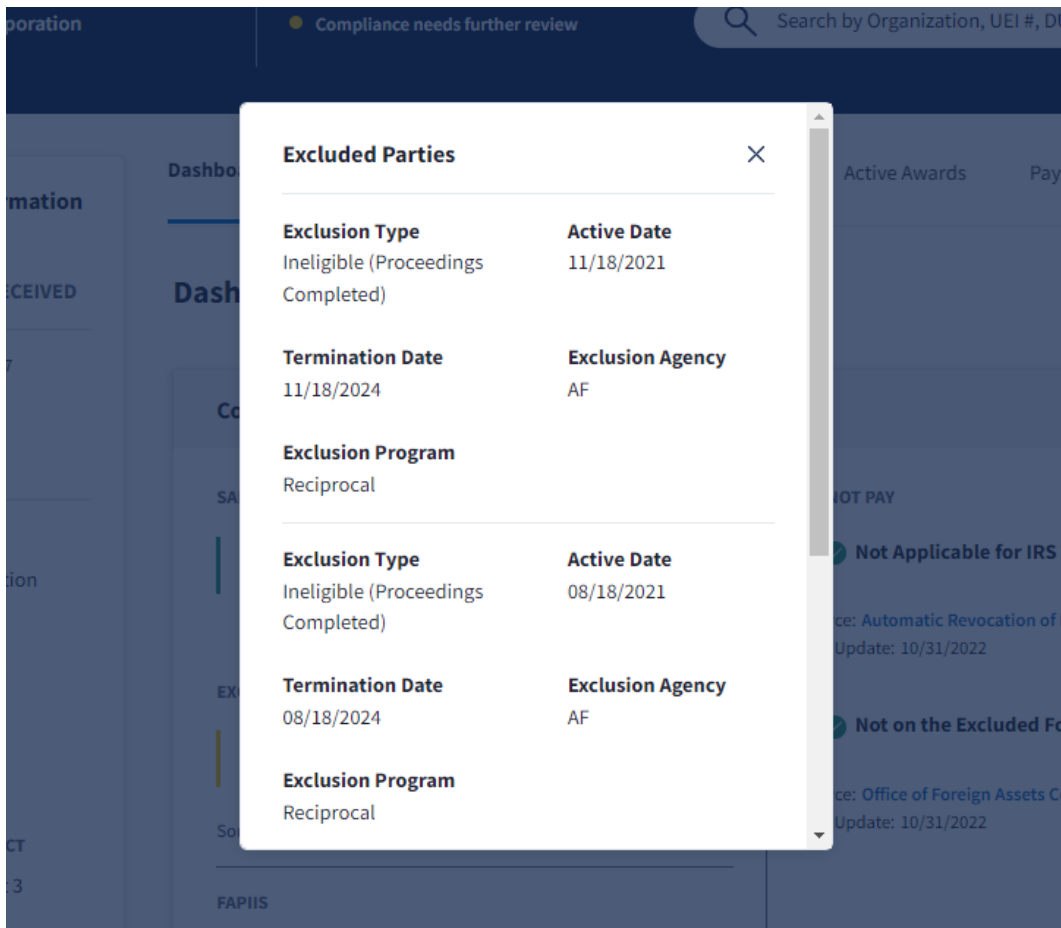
poration

Compliance needs further review

Search by Organization, UEI #, DU

rmation

ECEIVED

7

tion

CT

3

Dashbo

Dash

Co

SA

EX

So

FAPIIS

Active Awards

Pay

NOT PAY

Not Applicable for IRS

ce: Automatic Revocation of

Update: 10/31/2022

Not on the Excluded Fo

ce: Office of Foreign Assets C

Update: 10/31/2022

Excluded Parties

Exclusion Type
Ineligible (Proceedings Completed)

Active Date
11/18/2021

Termination Date
11/18/2024

Exclusion Agency
AF

Exclusion Program
Reciprocal

Exclusion Type
Ineligible (Proceedings Completed)

Active Date
08/18/2021

Termination Date
08/18/2024

Exclusion Agency
AF

Exclusion Program
Reciprocal